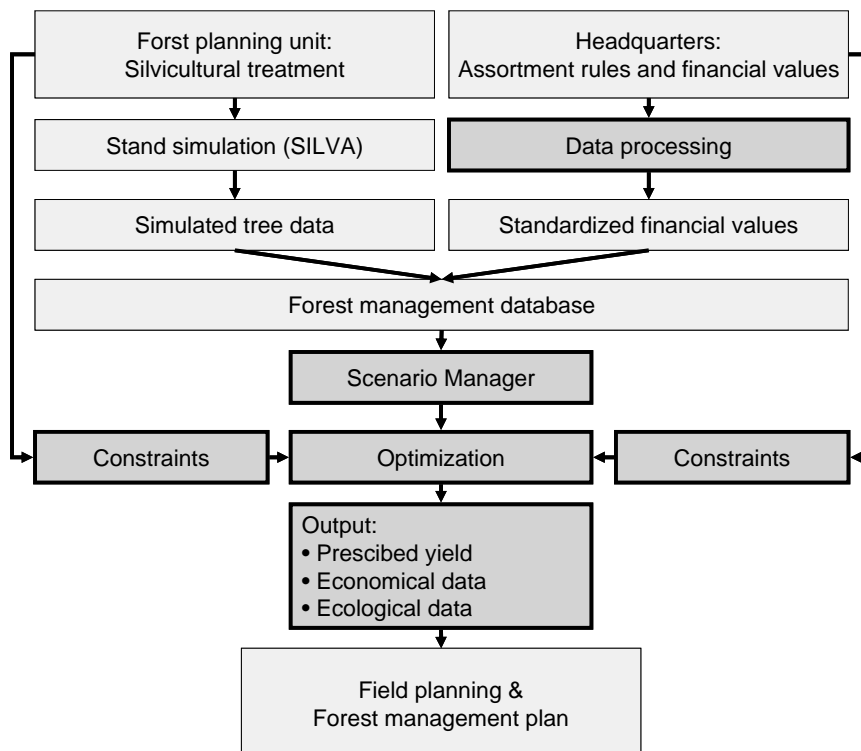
Forst planning unit:
Silvicultural treatment

Headquarters:
Assortment rules and financial values

Stand simulation (SILVA)

Data processing

Simulated tree data

Standardized financial values

Forest management database

Scenario Manager

Constraints

Optimization

Constraints

Output:
• Prescibed yield
• Economical data
• Ecological data

Field planning &
Forest management plan